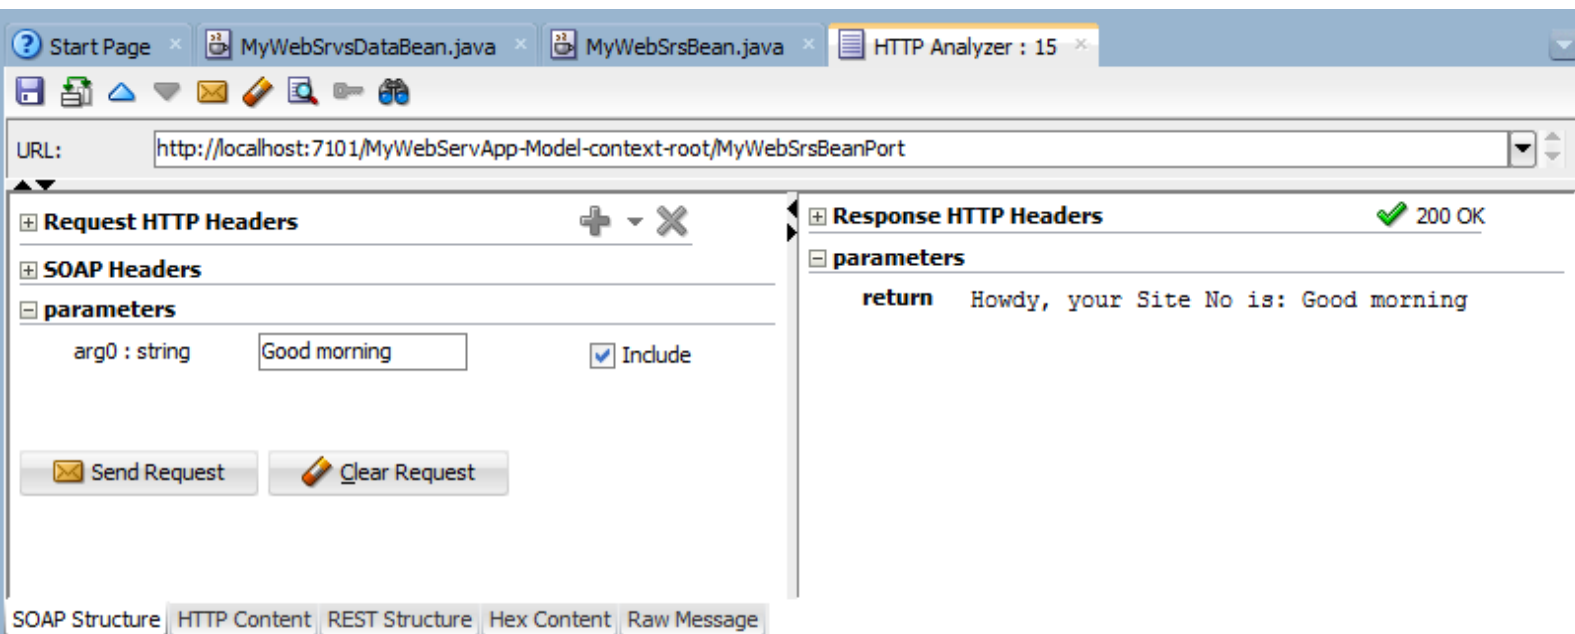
Start Page × MyWebSrvsDataBean.java × MyWebSrsBean.java × HTTP Analyzer : 15 ×

URL: http://localhost:7101/MyWebServApp-Model-context-root/MyWebSrsBeanPort

Request HTTP Headers

SOAP Headers

parameters

arg0 : string Good morning Include

Send Request Clear Request

Response HTTP Headers 200 OK

parameters

return Howdy, your Site No is: Good morning

SOAP Structure HTTP Content REST Structure Hex Content Raw Message